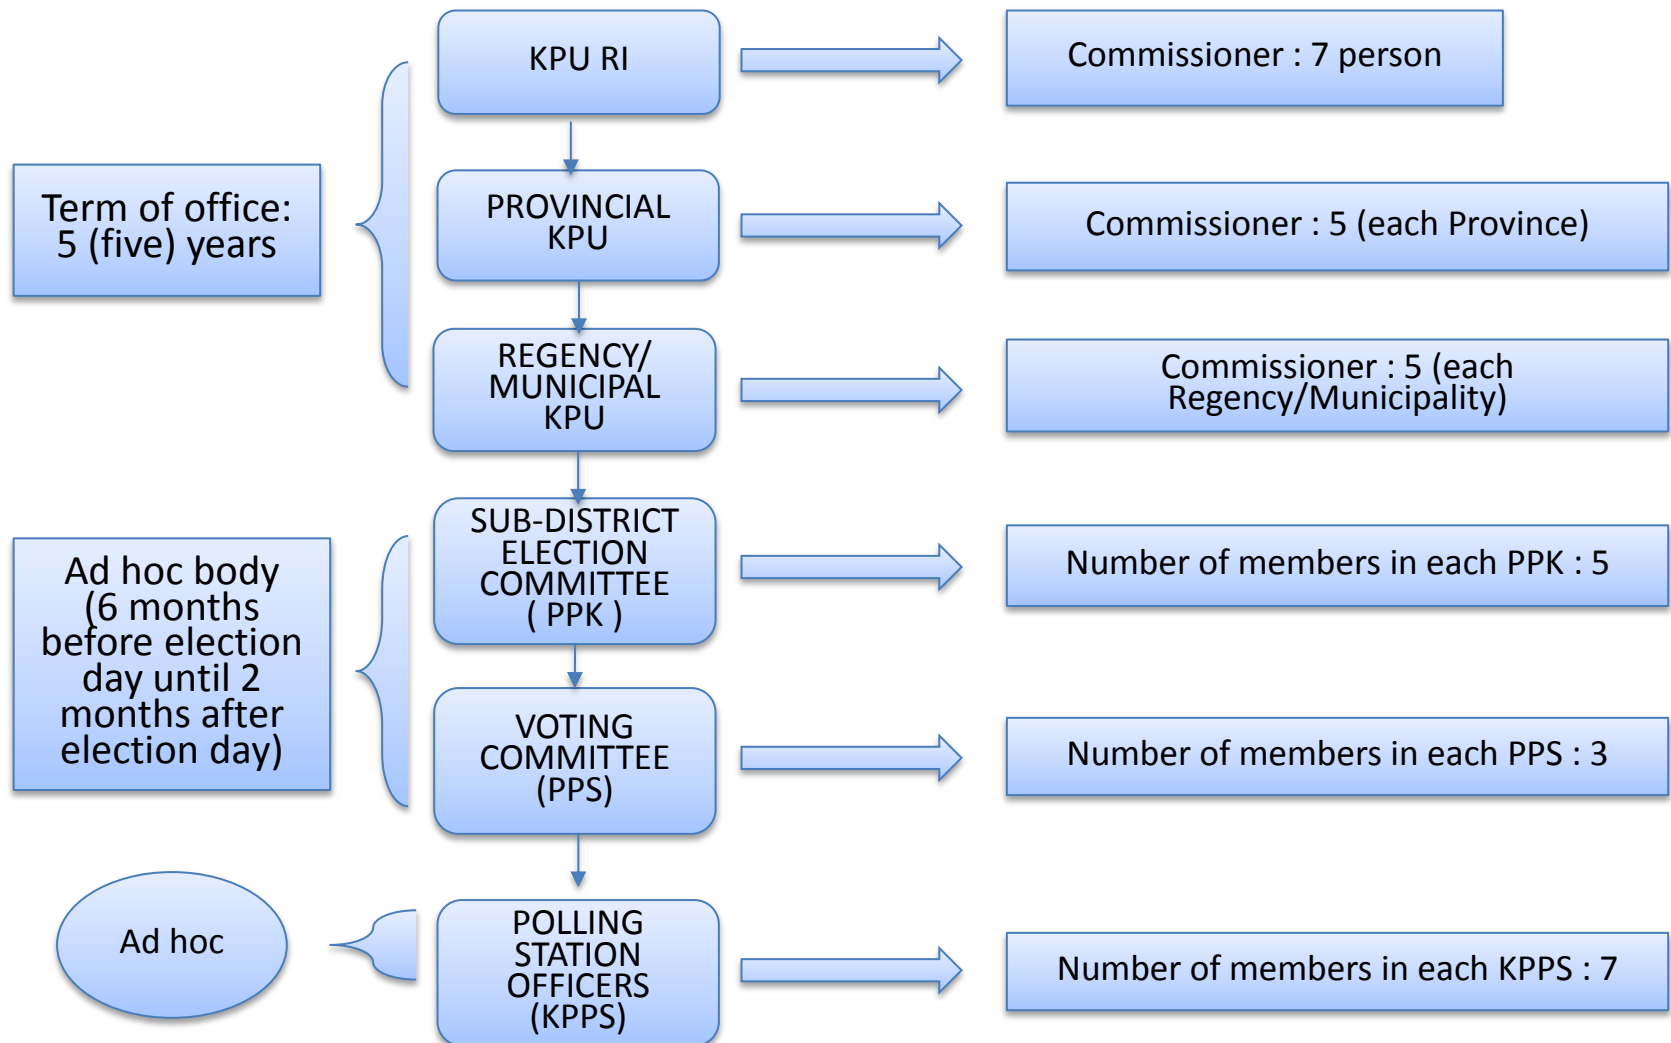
Term of office: 5 (five) years

KPU RI

Commissioner : 7 person

PROVINCIAL KPU

Commissioner : 5 (each Province)

REGENCY/ MUNICIPAL KPU

Commissioner : 5 (each Regency/Municipality)

Ad hoc body (6 months before election day until 2 months after election day)

SUB-DISTRICT ELECTION COMMITTEE ( PPK )

Number of members in each PPK : 5

VOTING COMMITTEE (PPS)

Number of members in each PPS : 3

Ad hoc

POLLING STATION OFFICERS (KPPS)

Number of members in each KPPS : 7